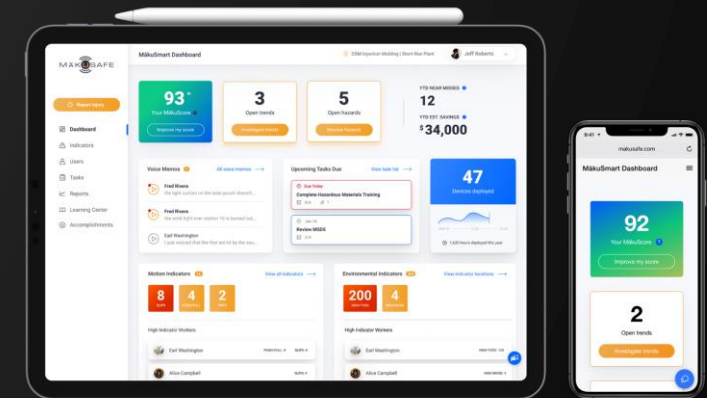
MĀKUSAFE

Report Injury

Dashboard
Indicators
Users
Tasks
Reports
Learning Center
Accomplishments

MākuSmart Dashboard

DSM Injection Molding | Short Run Plant

Jeff Roberts

93
Your MākuScore
Improve my score

3
Open trends
Investigate trends

5
Open hazards
Resolve hazards

YTD NEAR MISSES
12

YTD EST. SAVINGS
$34,000

Voice Memos
All voice memos

Fred Rivera
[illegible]

Fred Rivera
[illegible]

Earl Washington
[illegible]

Upcoming Tasks Due
View task list

Due Today
Complete Hazardous Materials Training

Review MSDS

47
Devices deployed

Motion Indicators
View all indicators

8
4
2

High Indicator Workers
Earl Washington
Alice Campbell

Environmental Indicators
View indicator locations

200
4

High Indicator Workers
Earl Washington
Alice Campbell

9:41
makusafe.com

MākuSmart Dashboard

92
Your MākuScore
Improve my score

2
Open trends
Investigate trends